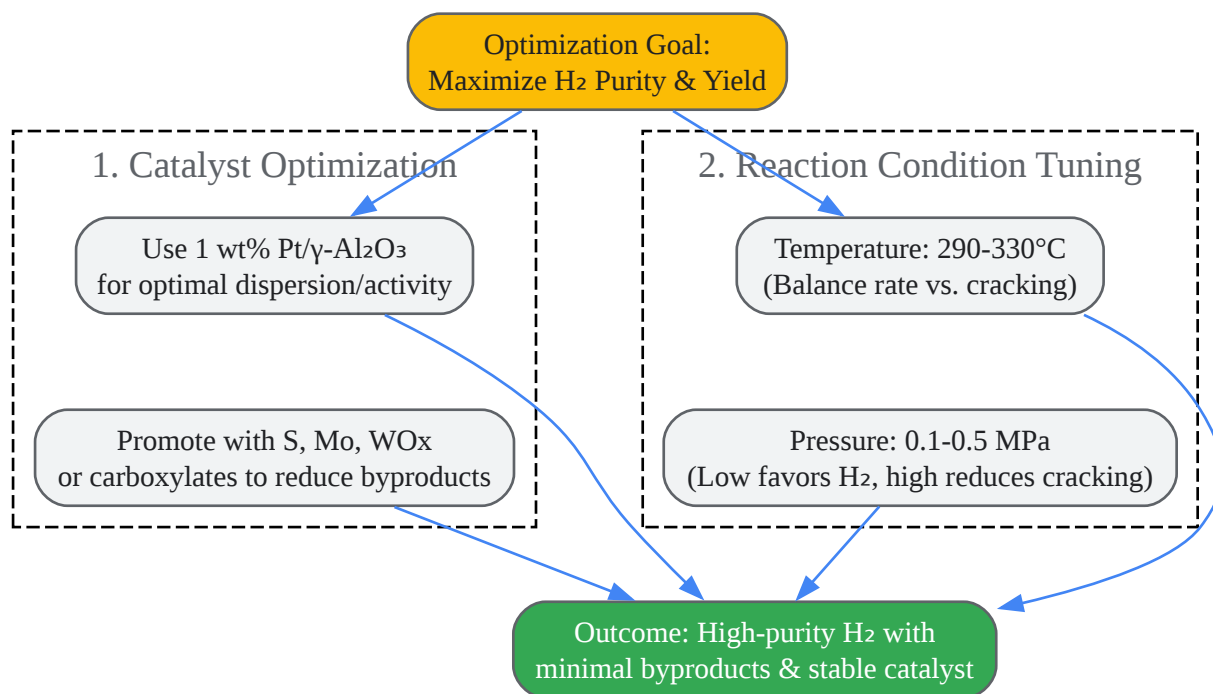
Optimization Goal:
Maximize $H_2$ Purity & Yield

1. Catalyst Optimization

Use 1 wt% Pt/γ-$Al_2O_3$
for optimal dispersion/activity

Promote with S, Mo, WOx
or carboxylates to reduce byproducts

2. Reaction Condition Tuning

Temperature: 290-330°C
(Balance rate vs. cracking)

Pressure: 0.1-0.5 MPa
(Low favors $H_2$, high reduces cracking)

Outcome: High-purity $H_2$ with
minimal byproducts & stable catalyst